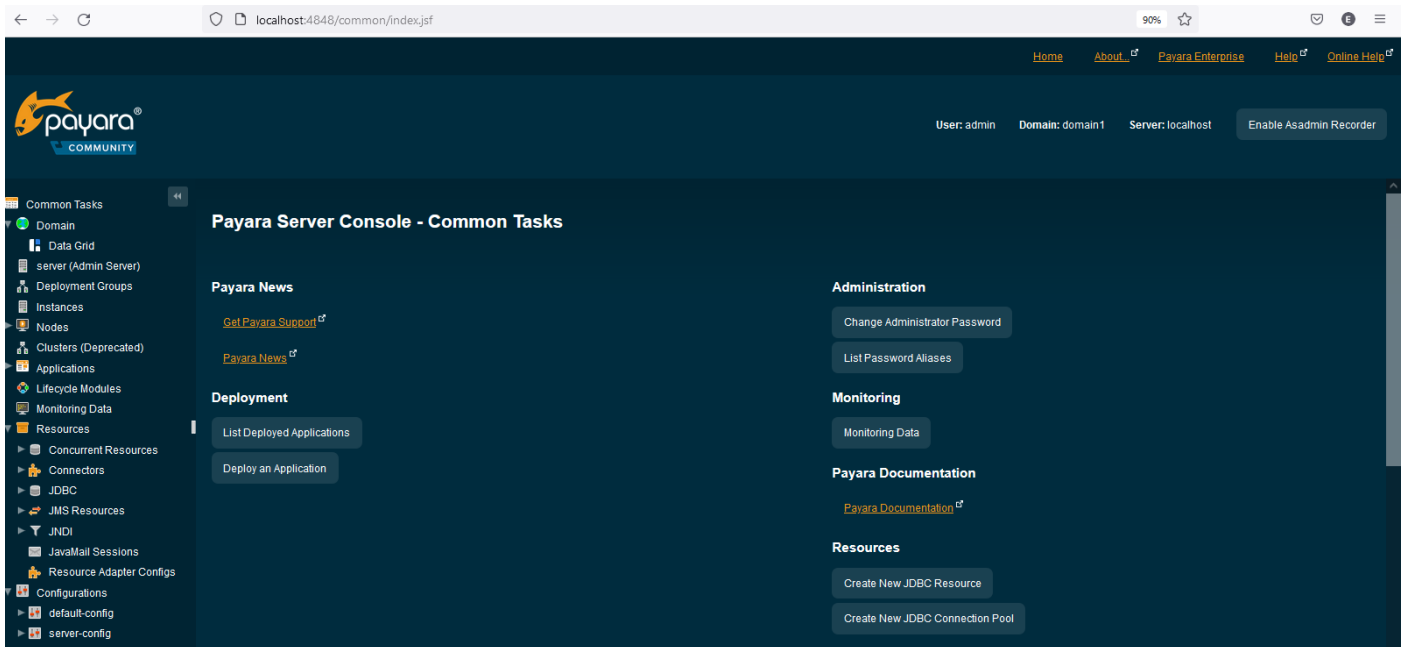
localhost:4848/common/index.jsf

90%

Home About... Payara Enterprise Help Online Help

payara®
COMMUNITY

User: admin Domain: domain1 Server: localhost Enable Asadmin Recorder

Common Tasks
Domain
Data Grid
server (Admin Server)
Deployment Groups
Instances
Nodes
Clusters (Deprecated)
Applications
Lifecycle Modules
Monitoring Data
Resources
Concurrent Resources
Connectors
JDBC
JMS Resources
JNDI
JavaMail Sessions
Resource Adapter Configs
Configurations
default-config
server-config

Payara Server Console - Common Tasks

Payara News

Get Payara Support

Payara News

Deployment

List Deployed Applications

Deploy an Application

Administration

Change Administrator Password

List Password Aliases

Monitoring

Monitoring Data

Payara Documentation

Payara Documentation

Resources

Create New JDBC Resource

Create New JDBC Connection Pool